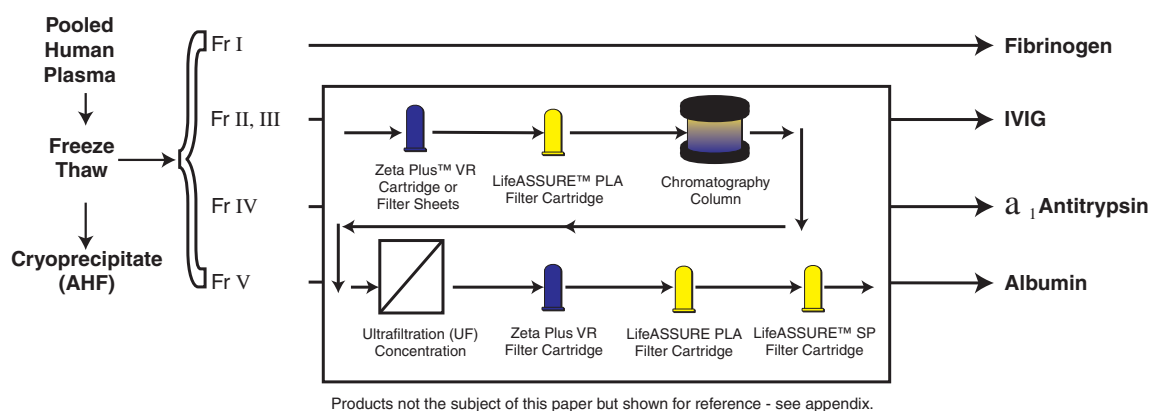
Pooled Human Plasma

Freeze Thaw

Cryoprecipitate (AHF)

Fr I

Fr II, III

Fr IV

Fr V

Fibrinogen

IVIG

a $_1$ Antitrypsin

Albumin

Zeta Plus™ VR Cartridge or Filter Sheets

LifeASSURE™ PLA Filter Cartridge

Chromatography Column

Ultrafiltration (UF) Concentration

Zeta Plus VR Filter Cartridge

LifeASSURE PLA Filter Cartridge

LifeASSURE™ SP Filter Cartridge

Products not the subject of this paper but shown for reference - see appendix.